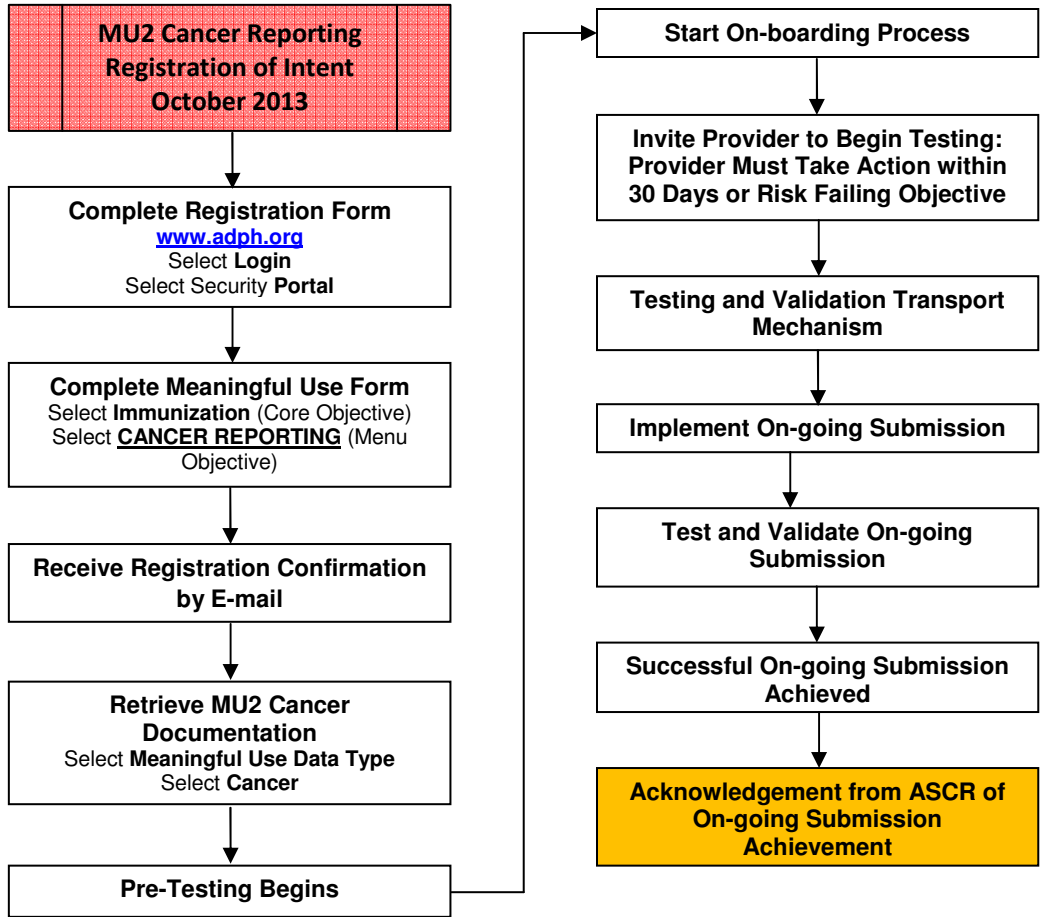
MU2 Cancer Reporting
Registration of Intent
October 2013

Complete Registration Form
www.adph.org
Select Login
Select Security Portal

Complete Meaningful Use Form
Select Immunization (Core Objective)
Select CANCER REPORTING (Menu Objective)

Receive Registration Confirmation by E-mail

Retrieve MU2 Cancer Documentation
Select Meaningful Use Data Type
Select Cancer

Pre-Testing Begins

Start On-boarding Process

Invite Provider to Begin Testing: Provider Must Take Action within 30 Days or Risk Failing Objective

Testing and Validation Transport Mechanism

Implement On-going Submission

Test and Validate On-going Submission

Successful On-going Submission Achieved

Acknowledgement from ASCR of On-going Submission Achievement